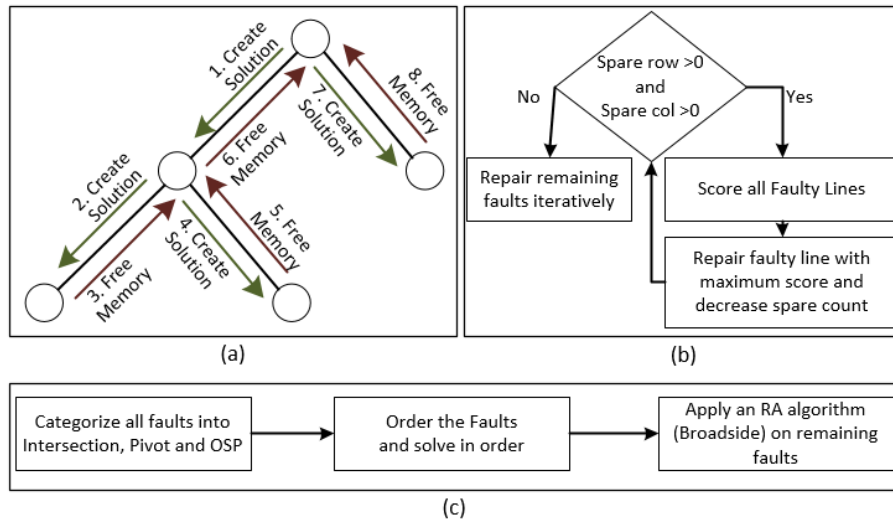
1. Create Solution

2. Create Solution

3. Free Memory

4. Create Solution

5. Free Memory

6. Free Memory

7. Create Solution

8. Free Memory

(a)

Spare row >0 and Spare col >0

No

Yes

Repair remaining faults iteratively

Score all Faulty Lines

Repair faulty line with maximum score and decrease spare count

(b)

Categorize all faults into Intersection, Pivot and OSP

Order the Faults and solve in order

Apply an RA algorithm (Broadside) on remaining faults

(c)